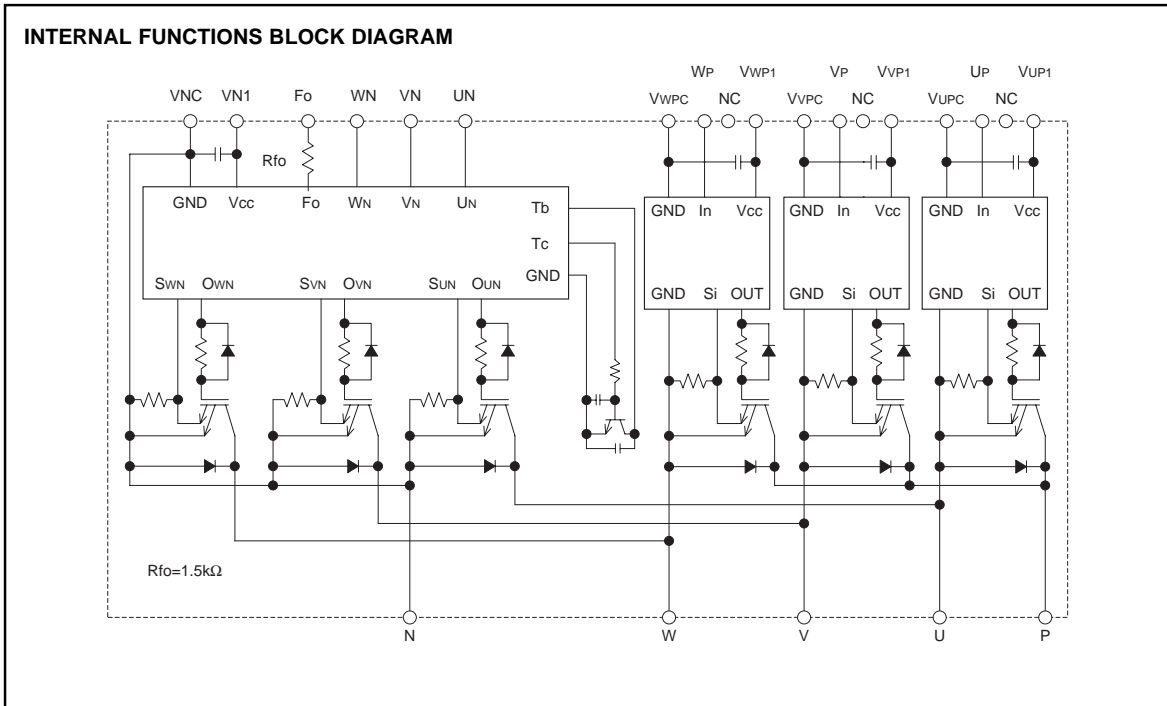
INTERNAL FUNCTIONS BLOCK DIAGRAM

VNC VN1 Fo WN VN UN

WP VWP1 VWPC NC

VP VVP1 VVPC NC

UP VUP1 VUPC NC

Rfo

GND Vcc Fo WN VN UN

Tb

Tc

GND

SWN OWN SVN OVN SUN OUN

GND In Vcc

GND Si OUT

GND In Vcc

GND Si OUT

GND In Vcc

GND Si OUT

Rfo=1.5kΩ

N W V U P